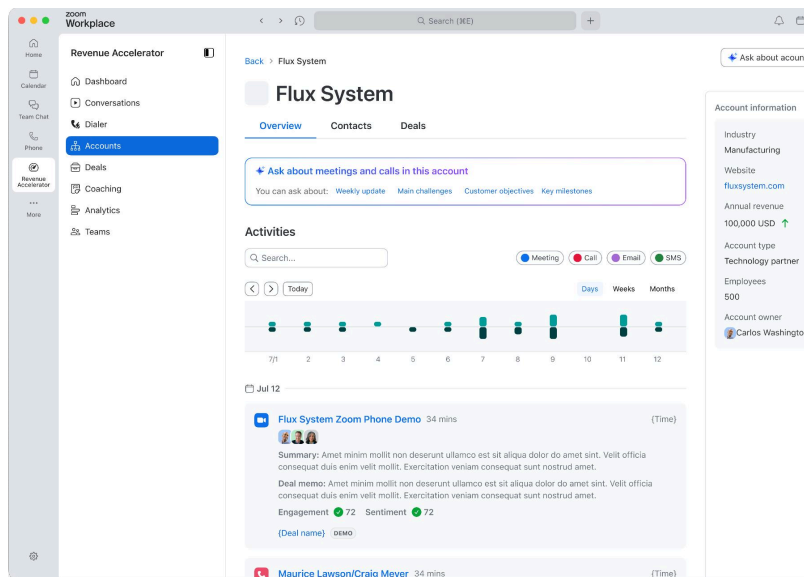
zoom
Workplace

Search (⌘E)

Home
Calendar
Team Chat
Phone
Revenue Accelerator
More

Revenue Accelerator

Dashboard
Conversations
Dialer
Accounts
Deals
Coaching
Analytics
Teams

Back > Flux System

Flux System

Overview Contacts Deals

Ask about meetings and calls in this account
You can ask about: Weekly update Main challenges Customer objectives Key milestones

Activities

Search...

Meeting Call Email SMS

Today

Days Weeks Months

7/1 2 3 4 5 6 7 8 9 10 11 12

Jul 12

Flux System Zoom Phone Demo 34 mins {Time}

Summary: Amet minim mollit non deserunt ullamco est sit aliqua dolor do amet sint. Velit officia consequat duis enim velit mollit. Exercitation veniam consequat sunt nostrud amet.

Deal memo: Amet minim mollit non deserunt ullamco est sit aliqua dolor do amet sint. Velit officia consequat duis enim velit mollit. Exercitation veniam consequat sunt nostrud amet.

Engagement 72 Sentiment 72

{Deal name} DEMO

Maurice Lawson/Craig Meyer 34 mins {Time}

Ask about accoun

Account information

Industry
Manufacturing

Website
fluxsystem.com

Annual revenue
100,000 USD

Account type
Technology partner

Employees
500

Account owner
Carlos Washingto